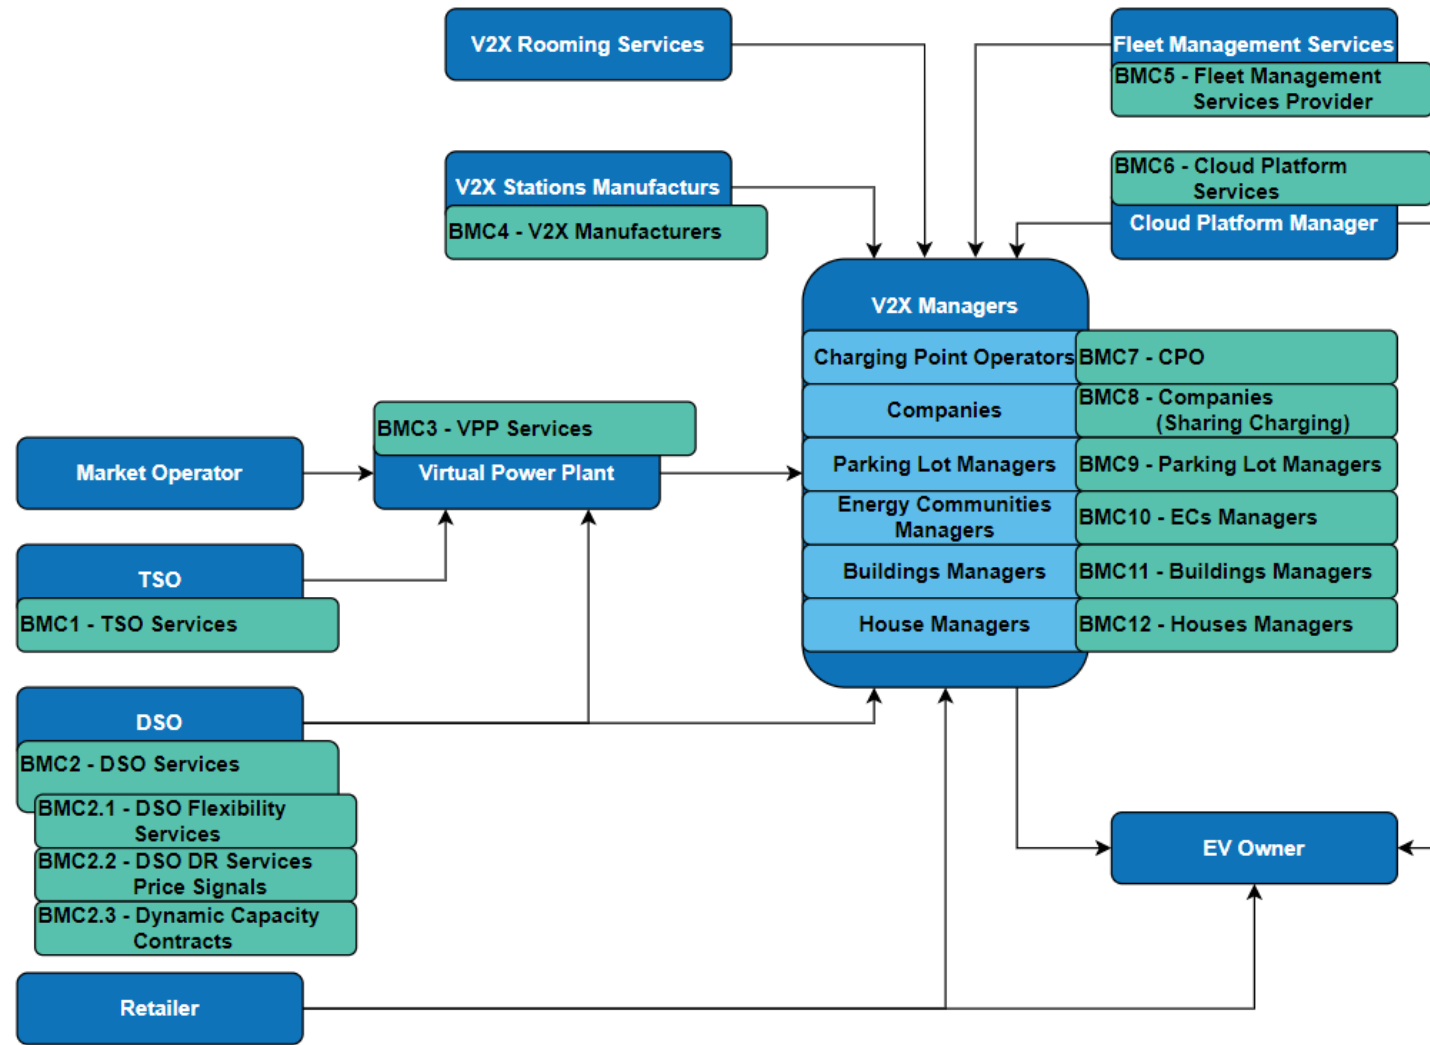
V2X Rooming Services

Fleet Management Services
BMC5 - Fleet Management Services Provider

V2X Stations Manufacturs
BMC4 - V2X Manufacturers

BMC6 - Cloud Platform Services
Cloud Platform Manager

V2X Managers
Charging Point Operators
BMC7 - CPO
Companies
BMC8 - Companies (Sharing Charging)
Parking Lot Managers
BMC9 - Parking Lot Managers
Energy Communities Managers
BMC10 - ECs Managers
Buildings Managers
BMC11 - Buildings Managers
House Managers
BMC12 - Houses Managers

BMC3 - VPP Services
Virtual Power Plant

Market Operator

TSO
BMC1 - TSO Services

DSO
BMC2 - DSO Services
BMC2.1 - DSO Flexibility Services
BMC2.2 - DSO DR Services Price Signals
BMC2.3 - Dynamic Capacity Contracts

EV Owner

Retailer